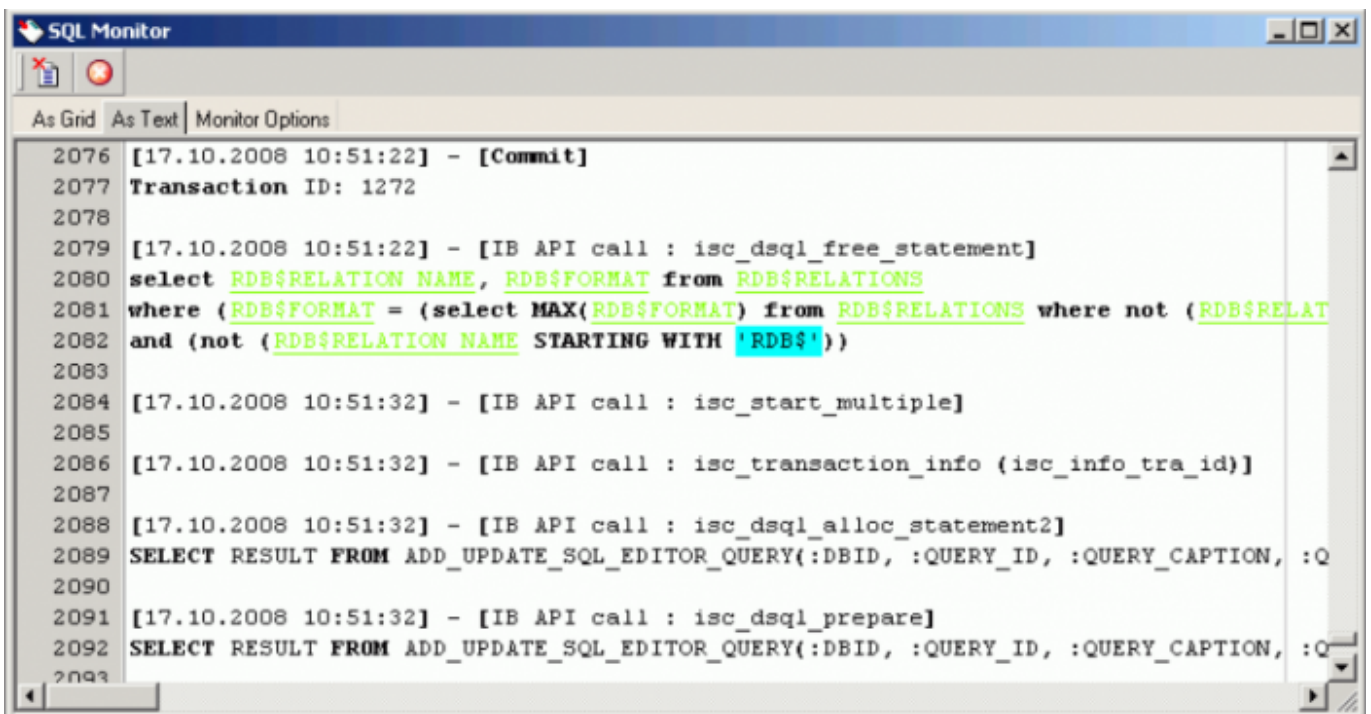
SQL Monitor

As Grid | As Text | Monitor Options

2076 [17.10.2008 10:51:22] - [Commit]
2077 Transaction ID: 1272
2078
2079 [17.10.2008 10:51:22] - [IB API call : isc_dsql_free_statement]
2080 select RDB$RELATION_NAME, RDB$FORMAT from RDB$RELATIONS
2081 where (RDB$FORMAT = (select MAX(RDB$FORMAT) from RDB$RELATIONS where not (RDB$RELAT
2082 and (not (RDB$RELATION_NAME STARTING WITH 'RDB$'))
2083
2084 [17.10.2008 10:51:32] - [IB API call : isc_start_multiple]
2085
2086 [17.10.2008 10:51:32] - [IB API call : isc_transaction_info (isc_info_tra_id)]
2087
2088 [17.10.2008 10:51:32] - [IB API call : isc_dsql_alloc_statement2]
2089 SELECT RESULT FROM ADD_UPDATE_SQL_EDITOR_QUERY(:DBID, :QUERY_ID, :QUERY_CAPTION, :Q
2090
2091 [17.10.2008 10:51:32] - [IB API call : isc_dsql_prepare]
2092 SELECT RESULT FROM ADD_UPDATE_SQL_EDITOR_QUERY(:DBID, :QUERY_ID, :QUERY_CAPTION, :Q
2093